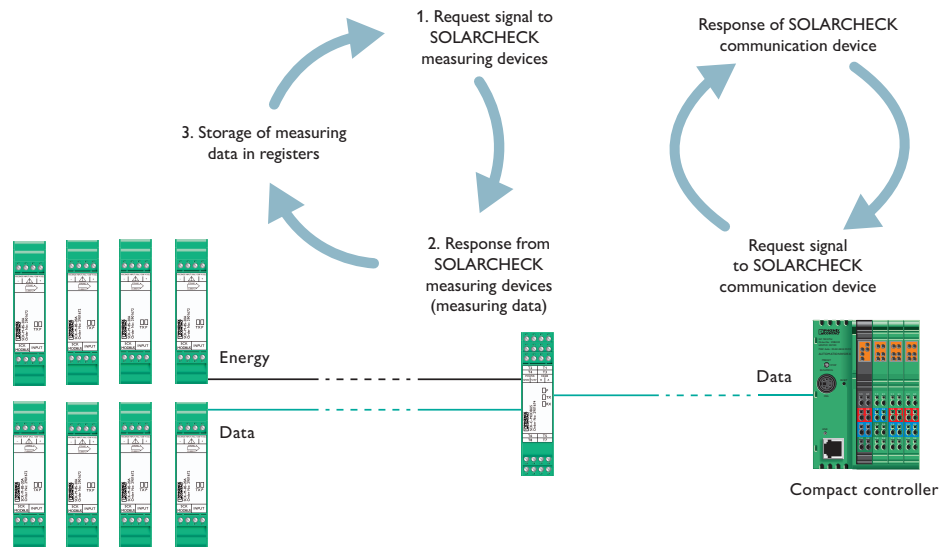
1. Request signal to SOLARCHECK measuring devices

Response of SOLARCHECK communication device

3. Storage of measuring data in registers

2. Response from SOLARCHECK measuring devices (measuring data)

Request signal to SOLARCHECK communication device

Energy

Data

Data

Compact controller